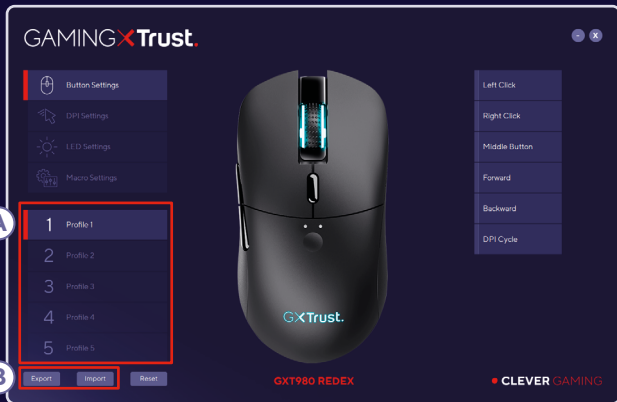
GAMING X Trust.

Button Settings
DPI Settings
LED Settings
Macro Settings

A
1 Profile 1
2 Profile 2
3 Profile 3
4 Profile 4
5 Profile 5

B
Export
Import
Reset

GXTrust.

GXT980 REDEX

Left Click
Right Click
Middle Button
Forward
Backward
DPI Cycle

CLEVER GAMING